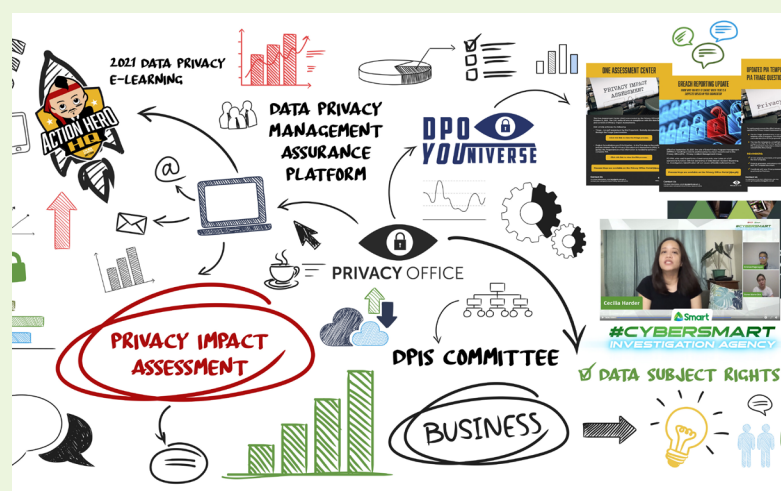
2021 DATA PRIVACY E-LEARNING

ACTION HERO HQ

DATA PRIVACY MANAGEMENT ASSURANCE PLATFORM

DPO YOUNIVERSE

ONE ASSESSMENT CENTER

PRIVACY IMPACT ASSESSMENT

BREACH REPORTING UPDATE

UPDATED PIA TEMPLATE PIA TRIAGE QUESTIONS

Privacy

@

PRIVACY OFFICE

PRIVACY IMPACT ASSESSMENT

DPIS COMMITTEE

Smart

#CYBERSMART INVESTIGATION AGENCY

Cecilia Harder

DATA SUBJECT RIGHTS

BUSINESS